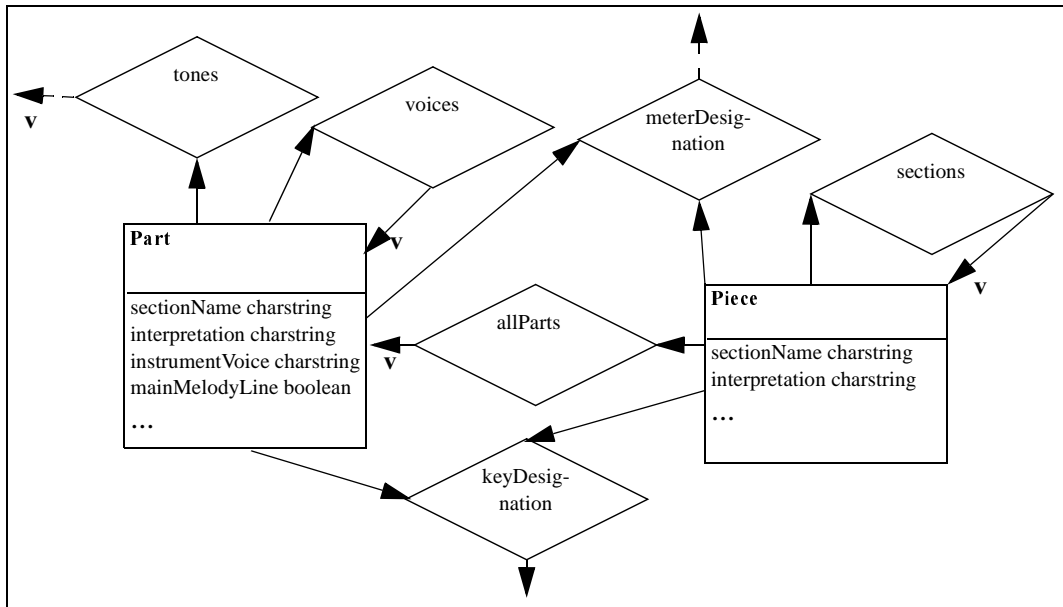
tones

v

voices

meterDesignation

sections

Part

v

sectionName charstring
interpretation charstring
instrumentVoice charstring
mainMelodyLine boolean
...

allParts

v

Piece

v

sectionName charstring
interpretation charstring
...

keyDesignation